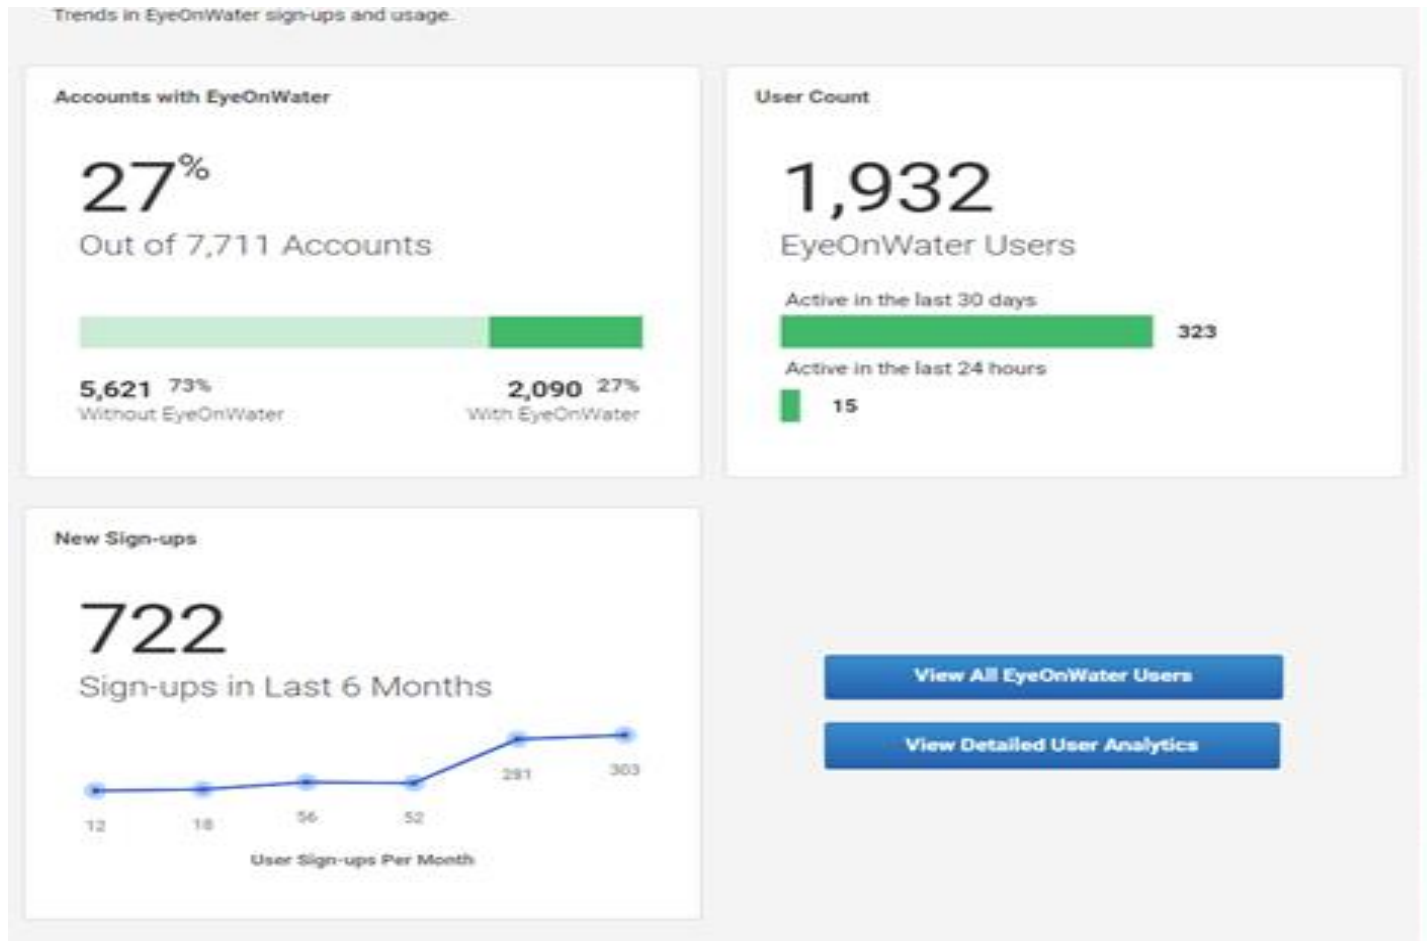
Trends in EyeOnWater sign-ups and usage.

Accounts with EyeOnWater

27%

Out of 7,711 Accounts

5,621 73%
Without EyeOnWater

2,090 27%
With EyeOnWater

User Count

1,932

EyeOnWater Users

Active in the last 30 days

323

Active in the last 24 hours

15

New Sign-ups

722

Sign-ups in Last 6 Months

12 18 56 52 291 303

User Sign-ups Per Month

View All EyeOnWater Users

View Detailed User Analytics